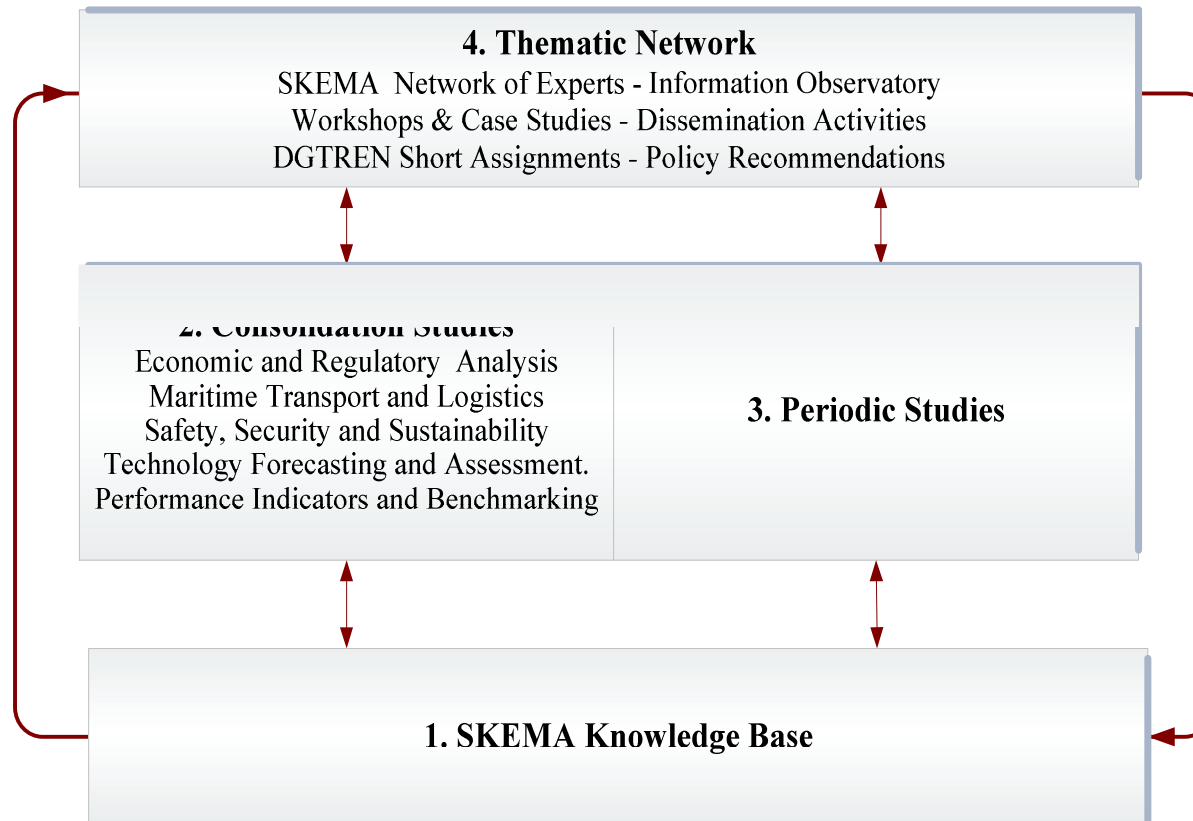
4. Thematic Network
SKEMA Network of Experts - Information Observatory
Workshops & Case Studies - Dissemination Activities
DGTREN Short Assignments - Policy Recommendations

2. Consolidation Studies
Economic and Regulatory Analysis
Maritime Transport and Logistics
Safety, Security and Sustainability
Technology Forecasting and Assessment.
Performance Indicators and Benchmarking

3. Periodic Studies

1. SKEMA Knowledge Base